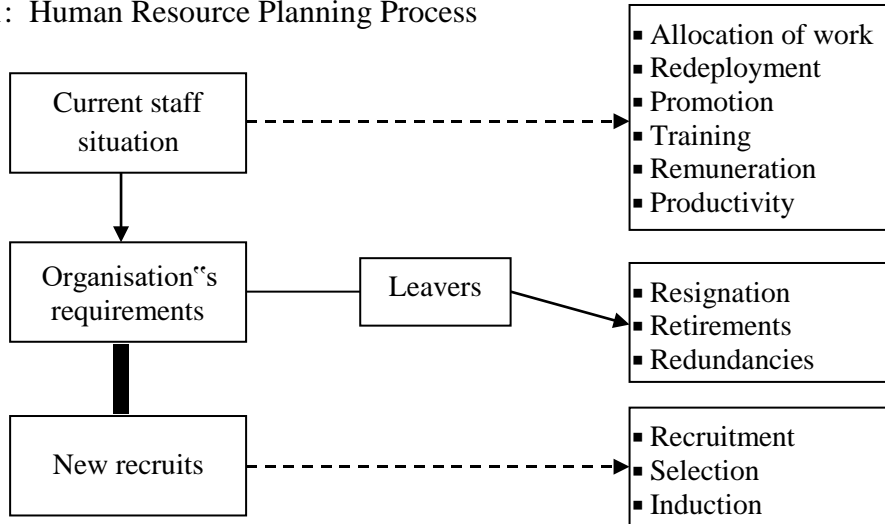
: Human Resource Planning Process

Current staff situation

- Allocation of work
- Redeployment
- Promotion
- Training
- Remuneration
- Productivity

Organisation"s requirements

Leavers

- Resignation
- Retirements
- Redundancies

New recruits

- Recruitment
- Selection
- Induction